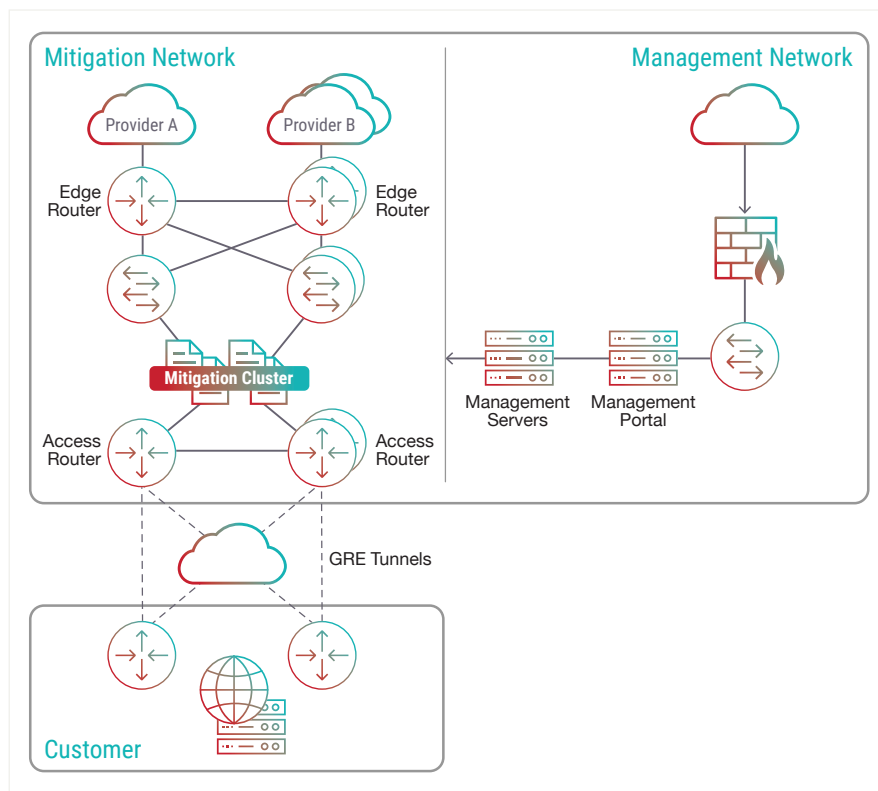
Mitigation Network

Management Network

Provider A

Provider B

Edge Router

Edge Router

Mitigation Cluster

Access Router

Access Router

Management Servers

Management Portal

GRE Tunnels

Customer